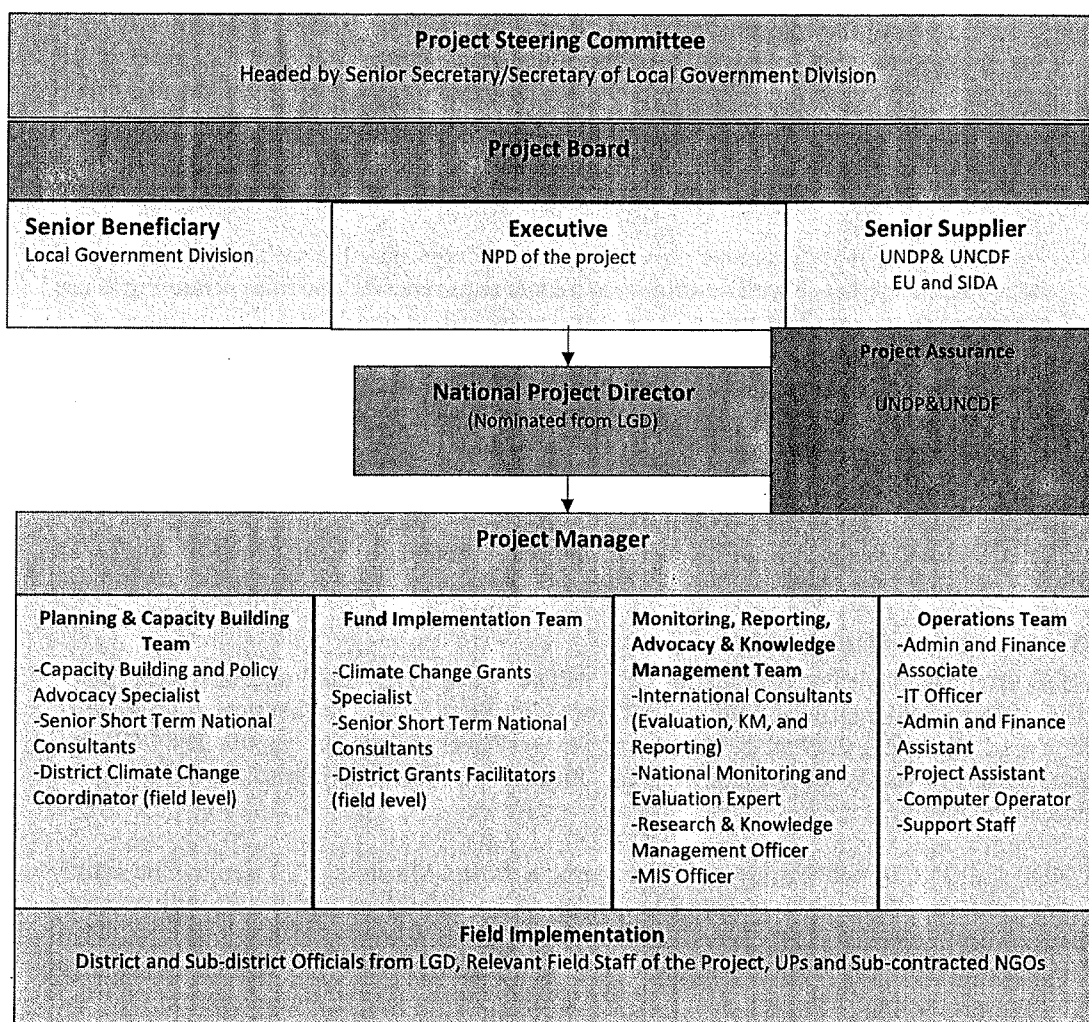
Project Steering Committee
Headed by Senior Secretary/Secretary of Local Government Division

Project Board

Senior Beneficiary
Local Government Division

Executive
NPD of the project

Senior Supplier
UNDP& UNCDF
EU and SIDA

Project Assurance
UNDP&UNCDF

National Project Director
(Nominated from LGD)

Project Manager

Planning & Capacity Building Team
-Capacity Building and Policy Advocacy Specialist
-Senior Short Term National Consultants
-District Climate Change Coordinator (field level)

Fund Implementation Team
-Climate Change Grants Specialist
-Senior Short Term National Consultants
-District Grants Facilitators (field level)

Monitoring, Reporting, Advocacy & Knowledge Management Team
-International Consultants (Evaluation, KM, and Reporting)
-National Monitoring and Evaluation Expert
-Research & Knowledge Management Officer
-MIS Officer

Operations Team
-Admin and Finance Associate
-IT Officer
-Admin and Finance Assistant
-Project Assistant
-Computer Operator
-Support Staff

Field Implementation
District and Sub-district Officials from LGD, Relevant Field Staff of the Project, UPs and Sub-contracted NGOs